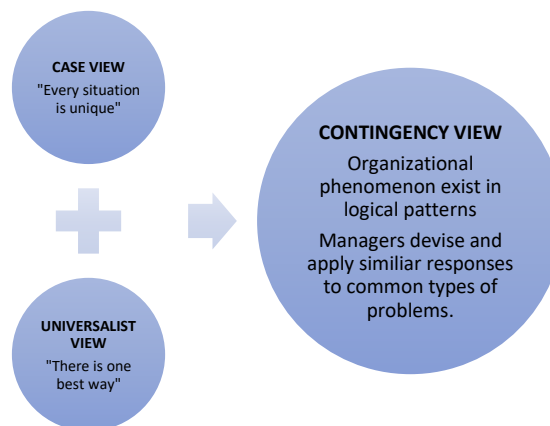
CASE VIEW
"Every situation is unique"

UNIVERSALIST VIEW
"There is one best way"

CONTINGENCY VIEW
Organizational phenomenon exist in logical patterns
Managers devise and apply similiar responses to common types of problems.